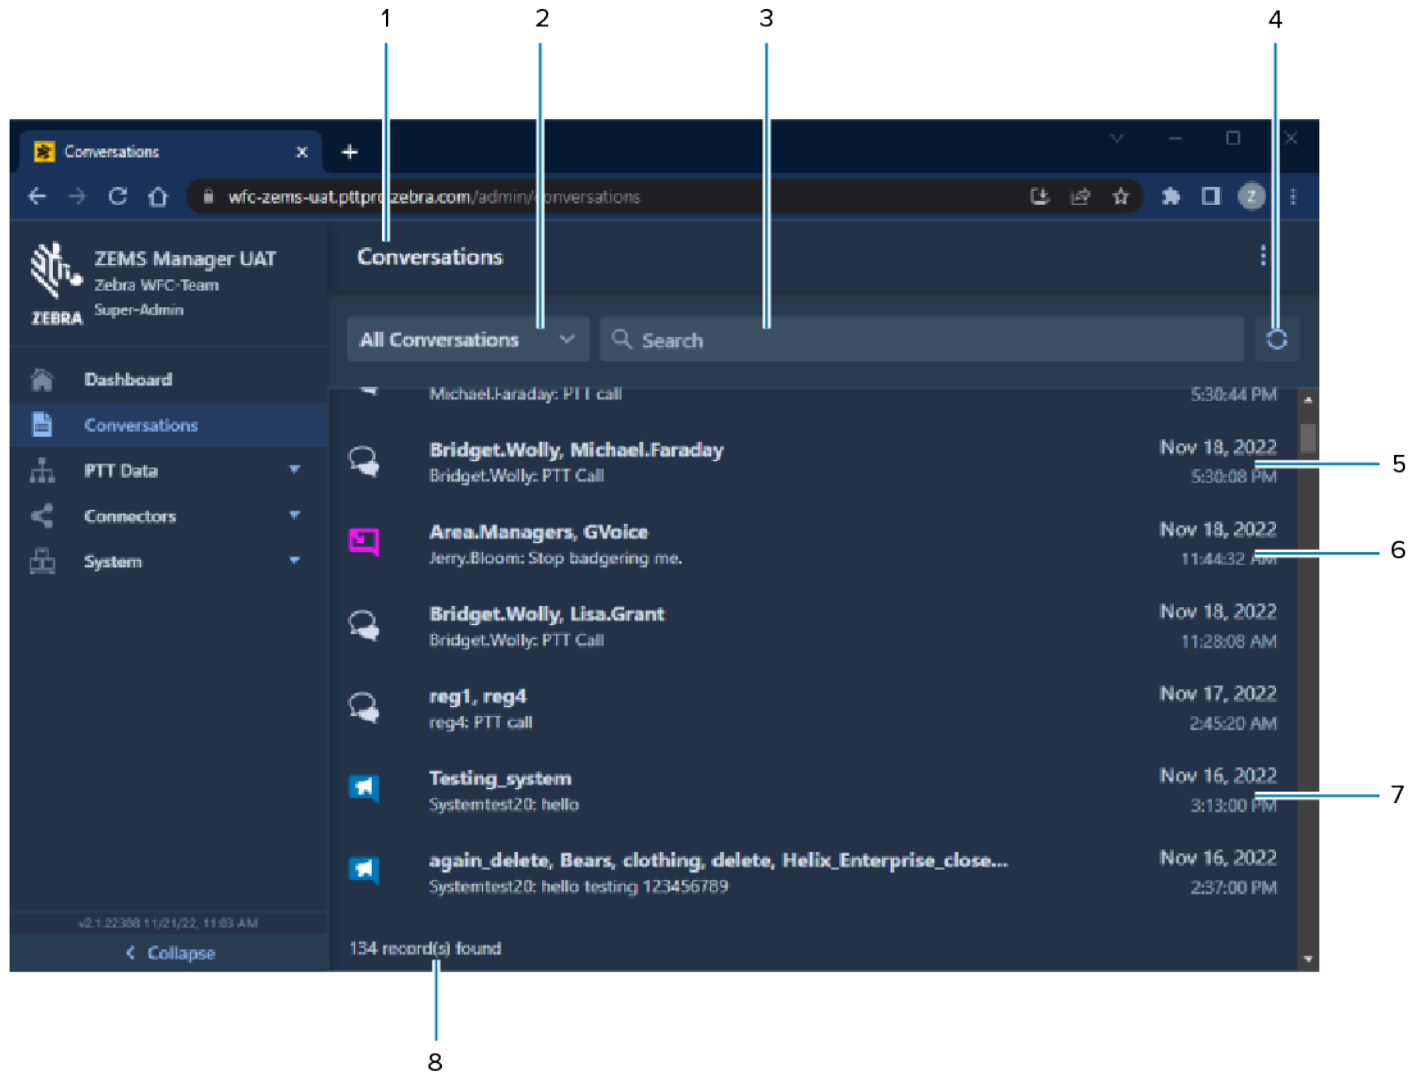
1 2 3 4

Conversations

wfc-zems-uat.pttpr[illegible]zebra.com/admin/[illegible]onversations

ZEMS Manager UAT
Zebra WFC-Team
Super-Admin
ZEBRA

Dashboard
Conversations
PTT Data
Connectors
System

v2.1.22308 11/21/22, 11:03 AM
Collapse

Conversations

All Conversations
Search

Michael.Faraday: PTT call 5:30:44 PM

Bridget.Wolly, Michael.Faraday
Bridget.Wolly: PTT Call
Nov 18, 2022
5:30:08 PM

Area.Managers, GVoice
Jerry.Bloom: Stop badgering me.
Nov 18, 2022
11:44:32 AM

Bridget.Wolly, Lisa.Grant
Bridget.Wolly: PTT Call
Nov 18, 2022
11:28:08 AM

reg1, reg4
reg4: PTT call
Nov 17, 2022
2:45:20 AM

Testing_system
Systemtest20: hello
Nov 16, 2022
3:13:00 PM

again_delete, Bears, clothing, delete, Helix_Enterprise_close...
Systemtest20: hello testing 123456789
Nov 16, 2022
2:37:00 PM

134 record(s) found

5
6
7
8